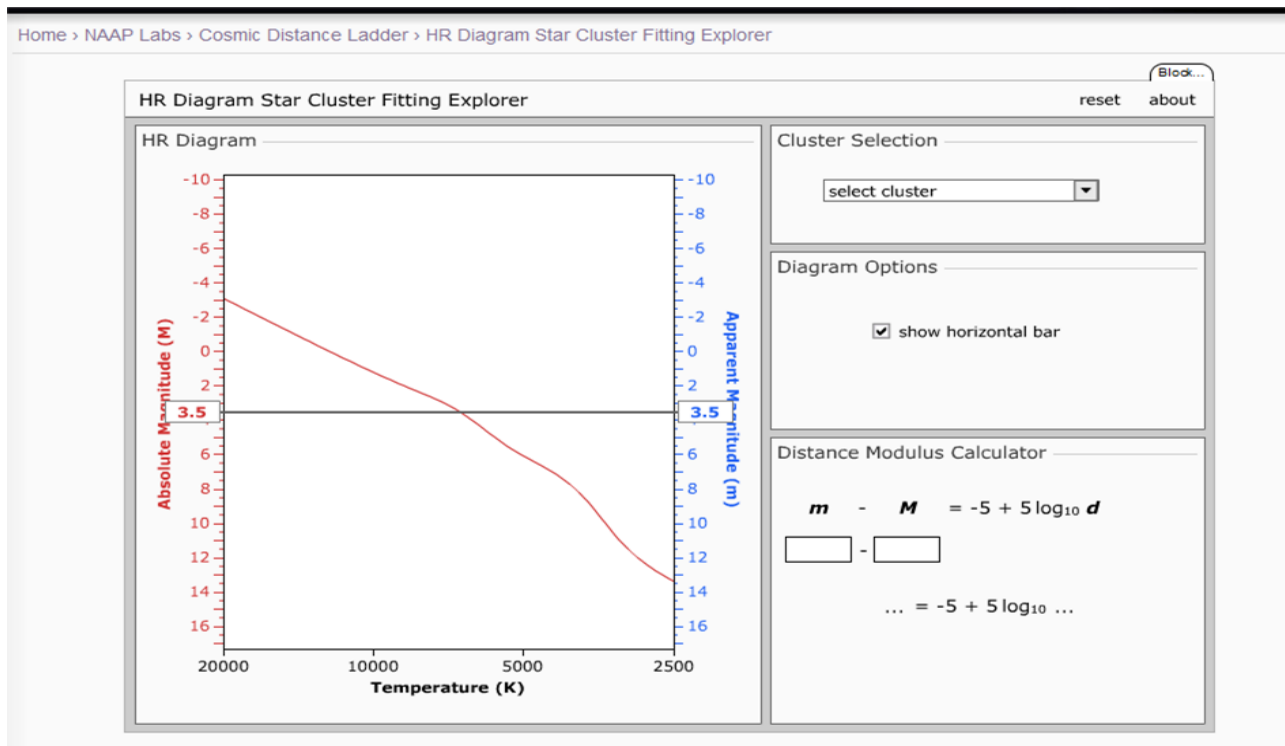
Home › NAAP Labs › Cosmic Distance Ladder › HR Diagram Star Cluster Fitting Explorer

Block...

HR Diagram Star Cluster Fitting Explorer

reset about

HR Diagram

-10
-8
-6
-4
-2
0
2
3.5
6
8
10
12
14
16

Absolute Magnitude (M)

-10
-8
-6
-4
-2
0
2
3.5
6
8
10
12
14
16

Apparent Magnitude (m)

20000 10000 5000 2500

Temperature (K)

Cluster Selection

select cluster

Diagram Options

show horizontal bar

Distance Modulus Calculator

$m$ - $M$ = $-5 + 5\log_{10} d$

-

... = $-5 + 5\log_{10}$ ...